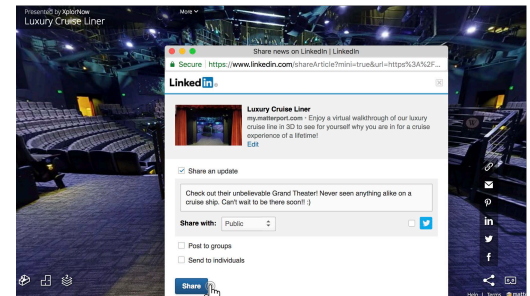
Presented by XplorNow
Luxury Cruise Liner

More

Share news on LinkedIn | LinkedIn

Secure | https://www.linkedin.com/shareArticle?mini=true&url=https%3A%2F

Linked in

Luxury Cruise Liner
my.matterport.com • Enjoy a virtual walkthrough of our luxury cruise line in 3D to see for yourself why you are in for a cruise experience of a lifetime!
Edit

Share an update

Check out their unbelievable Grand Theater! Never seen anything alike on a cruise ship. Can't wait to be there soon!! :)

Share with: Public

Post to groups

Send to individuals

Share

Help | Terms